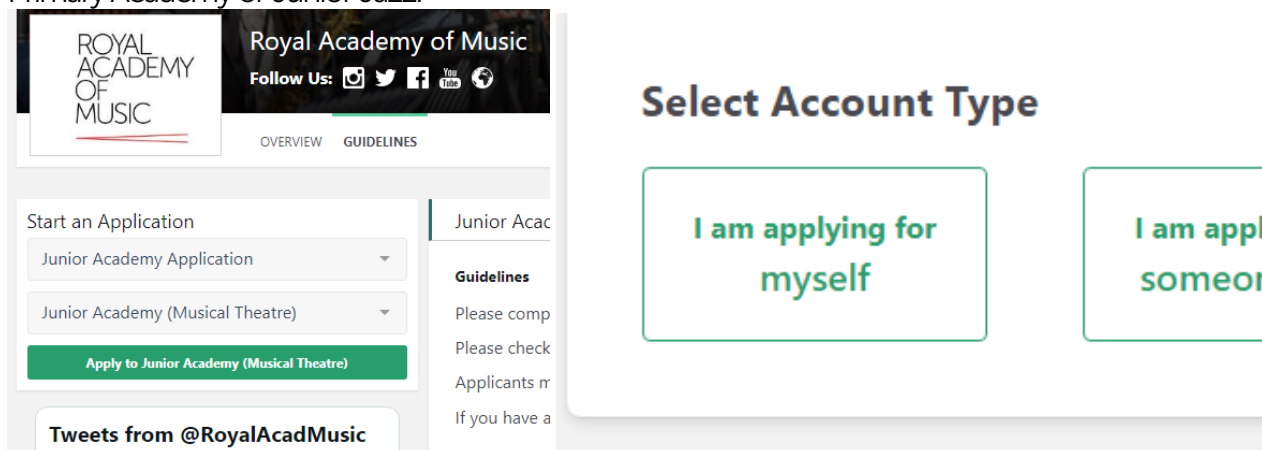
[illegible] Academy or Junior Jazz.

ROYAL ACADEMY OF MUSIC

Royal Academy of Music
Follow Us:

OVERVIEW GUIDELINES

Start an Application
Junior Academy Application
Junior Academy (Musical Theatre)
Apply to Junior Academy (Musical Theatre)

Tweets from @RoyalAcadMusic

Junior Acad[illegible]

Guidelines
Please comp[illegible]
Please check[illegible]
Applicants m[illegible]
If you have a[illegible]

Select Account Type

I am applying for myself

I am appl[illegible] someo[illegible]